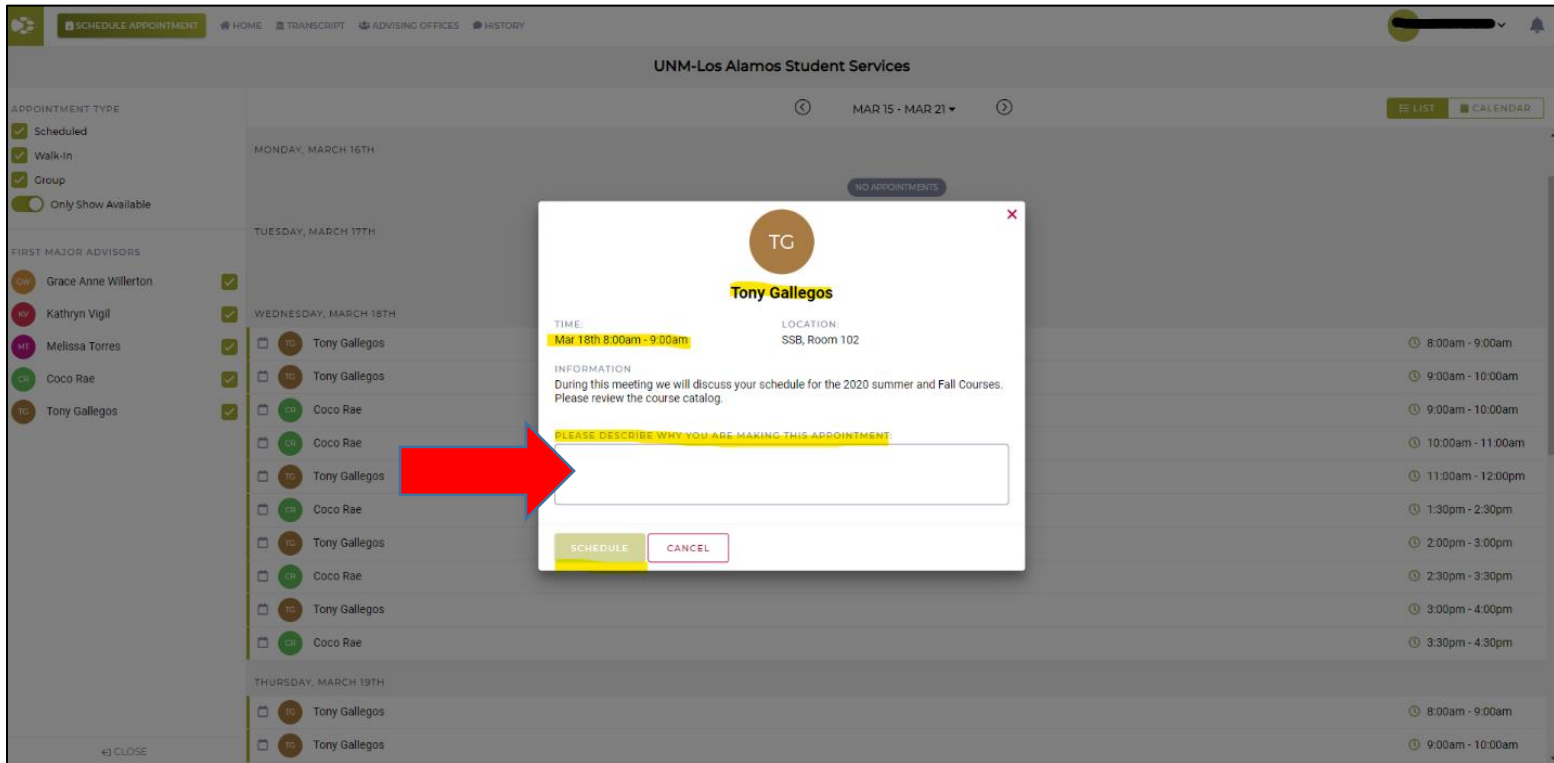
SCHEDULE APPOINTMENT HOME TRANSCRIPT ADVISING OFFICES HISTORY

UNM-Los Alamos Student Services

APPOINTMENT TYPE
Scheduled
Walk-In
Group
Only Show Available

FIRST MAJOR ADVISORS
GW Grace Anne Willerton
KV Kathryn Vigil
MT Melissa Torres
CR Coco Rae
TG Tony Gallegos

CLOSE

MAR 15 - MAR 21

LIST CALENDAR

MONDAY, MARCH 16TH
NO APPOINTMENTS
TUESDAY, MARCH 17TH
WEDNESDAY, MARCH 18TH

| | |
|---|---|
| TG Tony Gallegos | 8:00am - 9:00am |
| TG Tony Gallegos | 9:00am - 10:00am |
| CR Coco Rae | 9:00am - 10:00am |
| CR Coco Rae | 10:00am - 11:00am |
| TG Tony Gallegos | 11:00am - 12:00pm |
| CR Coco Rae | 1:30pm - 2:30pm |
| TG Tony Gallegos | 2:00pm - 3:00pm |
| CR Coco Rae | 2:30pm - 3:30pm |
| TG Tony Gallegos | 3:00pm - 4:00pm |
| CR Coco Rae | 3:30pm - 4:30pm |

THURSDAY, MARCH 19TH

| | |
|---|---|
| TG Tony Gallegos | 8:00am - 9:00am |
| TG Tony Gallegos | 9:00am - 10:00am |

×
TG
Tony Gallegos
TIME:
Mar 18th 8:00am - 9:00am
LOCATION:
SSB, Room 102
INFORMATION
During this meeting we will discuss your schedule for the 2020 summer and Fall Courses. Please review the course catalog.
PLEASE DESCRIBE WHY YOU ARE MAKING THIS APPOINTMENT:
SCHEDULE CANCEL